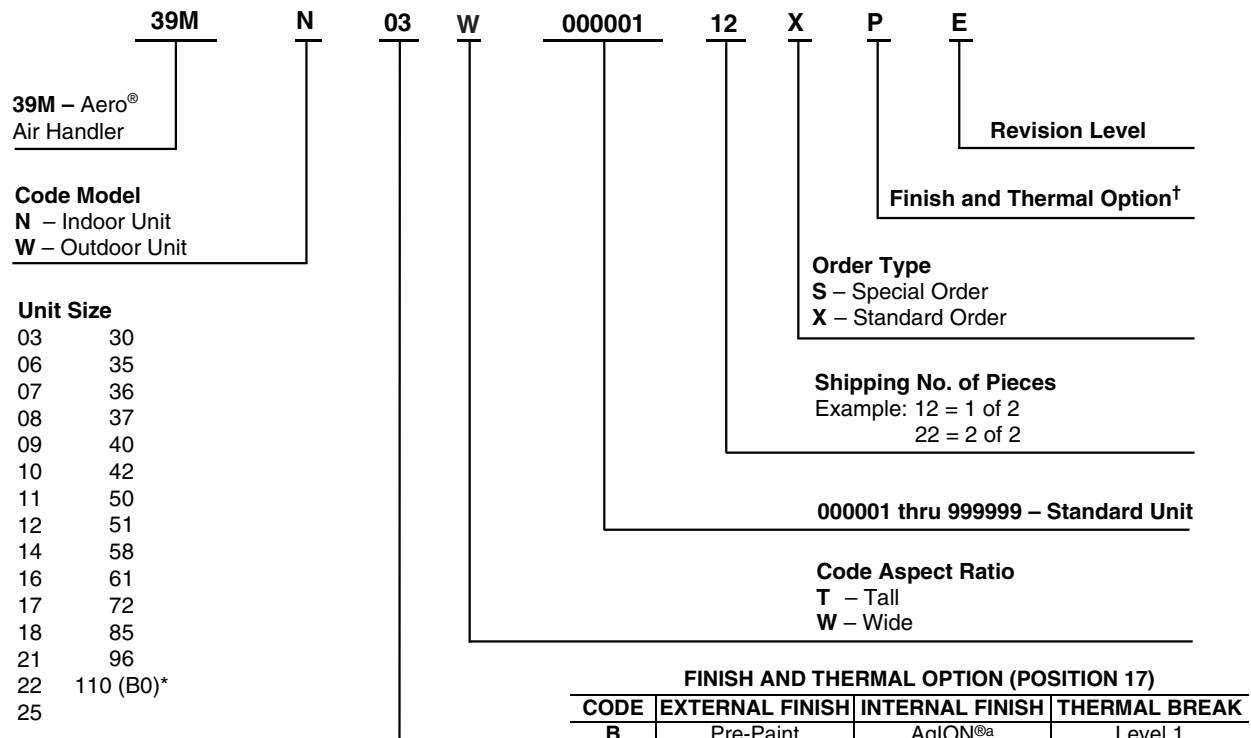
39M N 03 W 000001 12 X P E

39M – Aero® Air Handler

Code Model
N – Indoor Unit
W – Outdoor Unit

Unit Size
03 30
06 35
07 36
08 37
09 40
10 42
11 50
12 51
14 58
16 61
17 72
18 85
21 96
22 110 (B0)*
25

Revision Level

Finish and Thermal Option†

Order Type
S – Special Order
X – Standard Order

Shipping No. of Pieces
Example: 12 = 1 of 2
22 = 2 of 2

000001 thru 999999 – Standard Unit

Code Aspect Ratio
T – Tall
W – Wide

FINISH AND THERMAL OPTION (POSITION 17)

| CODE | EXTERNAL FINISH | INTERNAL FINISH | THERMAL BREAK |
|---|---|---|---|
| B | Pre-Paint | AgION®a | Level 1 |